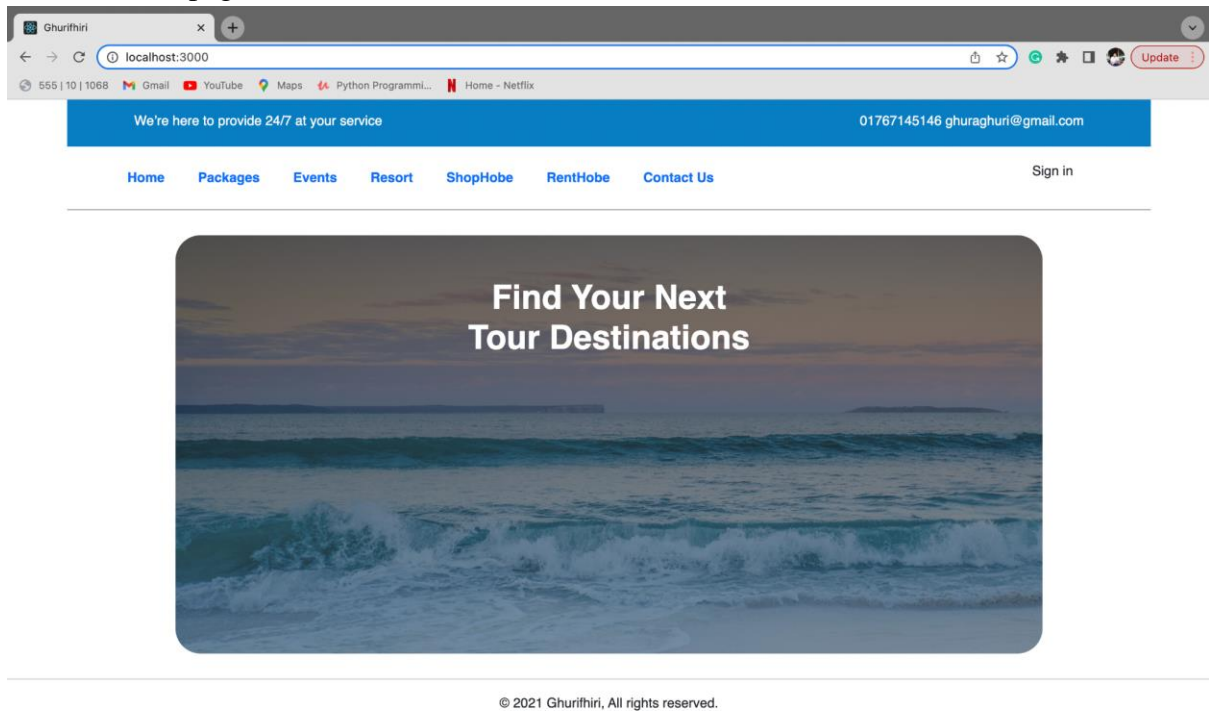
Ghurifhiri

localhost:3000

Update

555 | 10 | 1068 Gmail YouTube Maps Python Programmi... Home - Netflix

We're here to provide 24/7 at your service

01767145146 ghuraghuri@gmail.com

Home Packages Events Resort ShopHobe RentHobe Contact Us

Sign in

Find Your Next
Tour Destinations

© 2021 Ghurifhiri, All rights reserved.